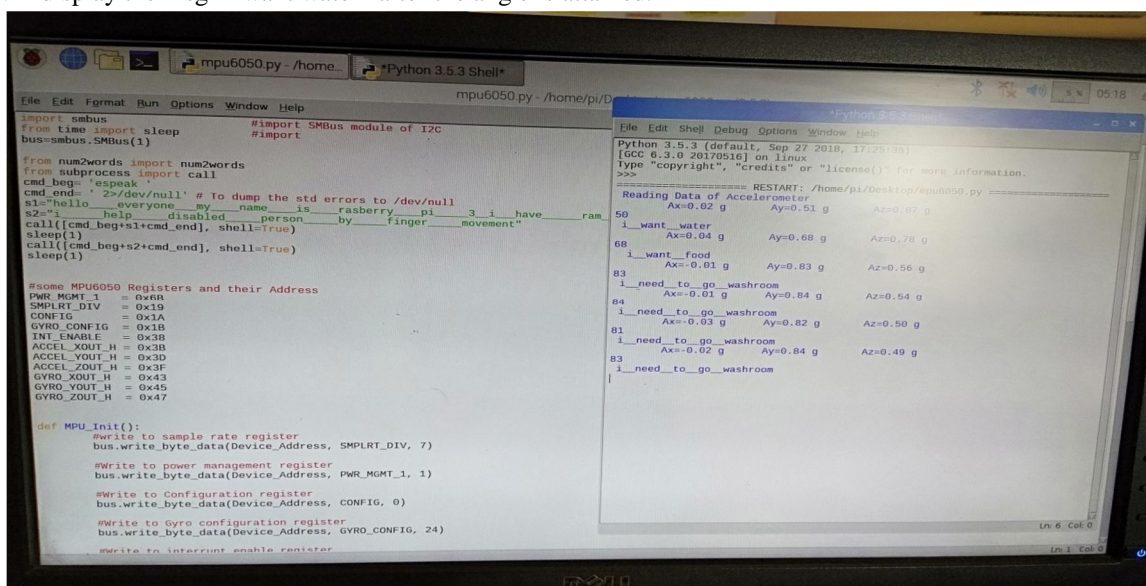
mpu6050.py - /home...
*Python 3.5.3 Shell*
mpu6050.py - /home/pi/D
05:18
File Edit Format Run Options Window Help
import smbus #import SMBus module of I2C
from time import sleep #import
bus=smbus.SMBus(1)

from num2words import num2words
from subprocess import call
cmd_beg= 'espeak '
cmd_end= ' 2>/dev/null' # To dump the std errors to /dev/null
s1="hello____everyone____my____name____is____rasberry____pi____3__i____have____ram
s2="i____help____disabled____person____by____finger____movement"
call([cmd_beg+s1+cmd_end], shell=True)
sleep(1)
call([cmd_beg+s2+cmd_end], shell=True)
sleep(1)

#some MPU6050 Registers and their Address
PWR_MGMT_1 = 0x6B
SMPLRT_DIV = 0x19
CONFIG = 0x1A
GYRO_CONFIG = 0x1B
INT_ENABLE = 0x38
ACCEL_XOUT_H = 0x3B
ACCEL_YOUT_H = 0x3D
ACCEL_ZOUT_H = 0x3F
GYRO_XOUT_H = 0x43
GYRO_YOUT_H = 0x45
GYRO_ZOUT_H = 0x47

def MPU_Init():
#write to sample rate register
bus.write_byte_data(Device_Address, SMPLRT_DIV, 7)

#Write to power management register
bus.write_byte_data(Device_Address, PWR_MGMT_1, 1)

#Write to Configuration register
bus.write_byte_data(Device_Address, CONFIG, 0)

#Write to Gyro configuration register
bus.write_byte_data(Device_Address, GYRO_CONFIG, 24)

#Write to interrupt enable register

*Python 3.5.3 Shell*
File Edit Shell Debug Options Window Help
Python 3.5.3 (default, Sep 27 2018, 17:25:39)
[GCC 6.3.0 20170516] on linux
Type "copyright", "credits" or "license()" for more information.
>>>
==================== RESTART: /home/pi/Desktop/mpu6050.py ====================
Reading Data of Accelerometer
Ax=0.02 g Ay=0.51 g Az=0.87 g
50
i__want__water
Ax=0.04 g Ay=0.68 g Az=0.78 g
68
i__want__food
Ax=-0.01 g Ay=0.83 g Az=0.56 g
83
i__need__to__go__washroom
Ax=-0.01 g Ay=0.84 g Az=0.54 g
84
i__need__to__go__washroom
Ax=-0.03 g Ay=0.82 g Az=0.50 g
81
i__need__to__go__washroom
Ax=-0.02 g Ay=0.84 g Az=0.49 g
83
i__need__to__go__washroom
Ln: 6 Col: 0
Ln: 1 Col: 0
DELL